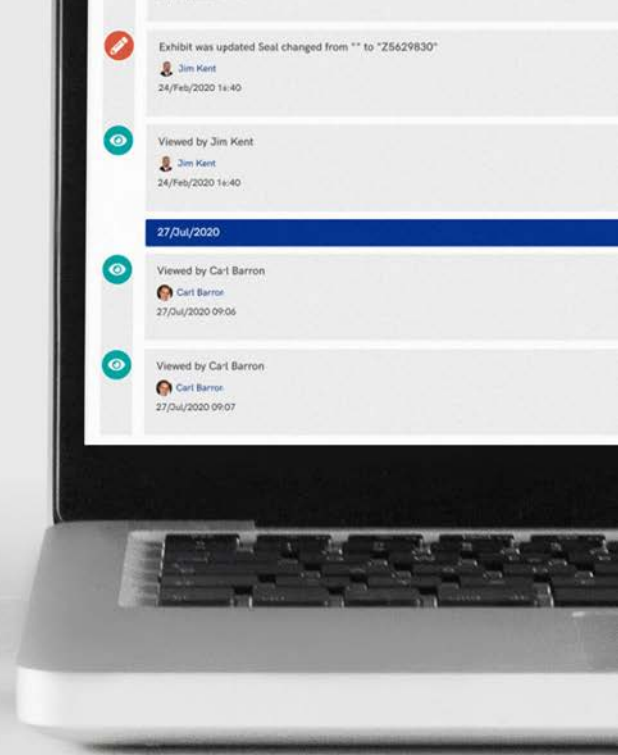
Exhibit was updated Seal changed from "" to "Z5629830"
Jim Kent
24/Feb/2020 14:40

Viewed by Jim Kent
Jim Kent
24/Feb/2020 14:40

27/Jul/2020

Viewed by Carl Barron
Carl Barron
27/Jul/2020 09:06

Viewed by Carl Barron
Carl Barron
27/Jul/2020 09:07